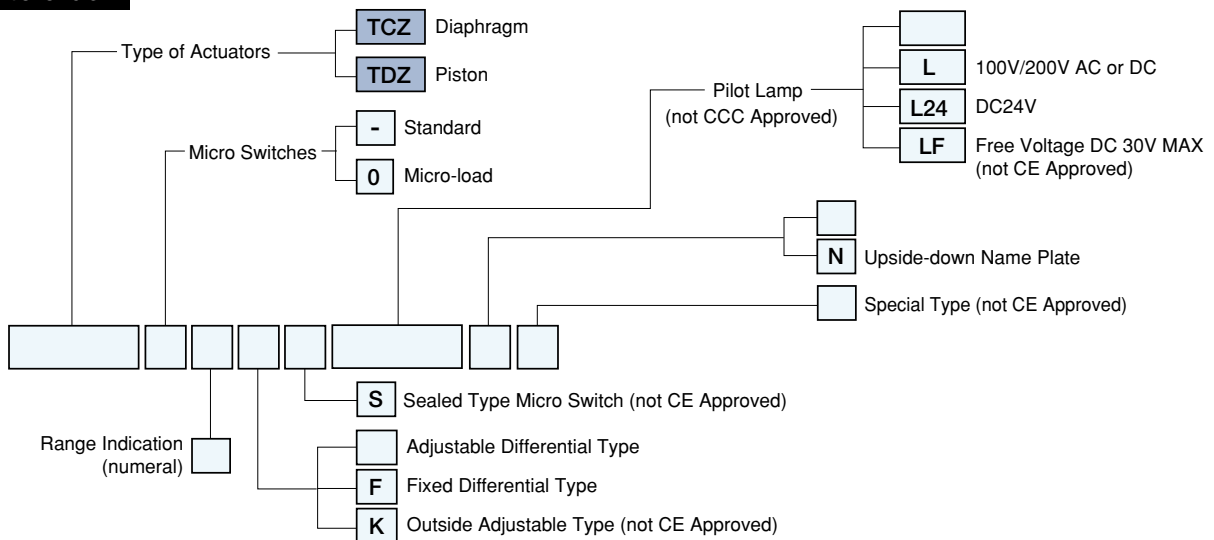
Type of Actuators
TCZ Diaphragm
TDZ Piston

Micro Switches
- Standard
0 Micro-load

Pilot Lamp
(not CCC Approved)
L 100V/200V AC or DC
L24 DC24V
LF Free Voltage DC 30V MAX
(not CE Approved)

N Upside-down Name Plate

Special Type (not CE Approved)

S Sealed Type Micro Switch (not CE Approved)

Range Indication
(numeral)

Adjustable Differential Type
F Fixed Differential Type
K Outside Adjustable Type (not CE Approved)